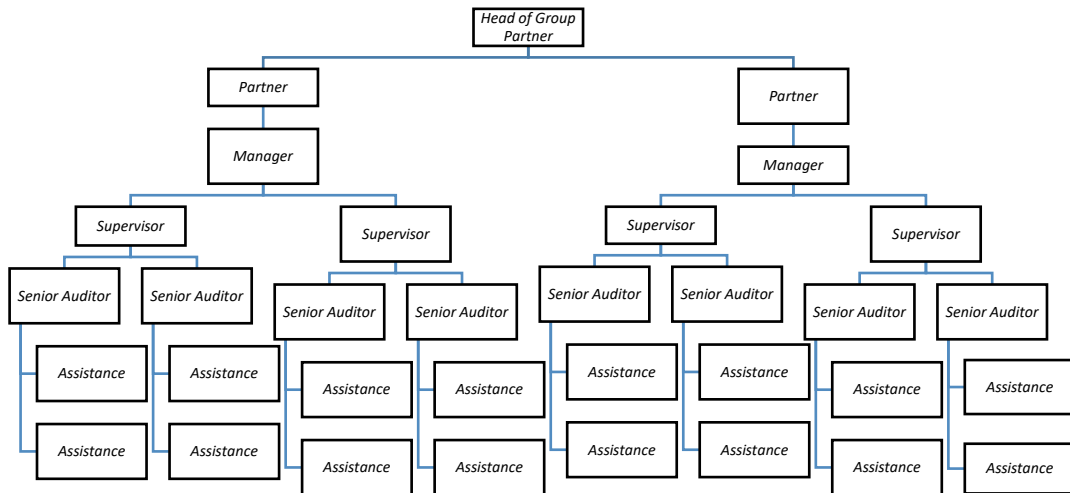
Head of Group Partner

Partner

Manager

Supervisor

Senior Auditor

Assistance

Assistance

Senior Auditor

Assistance

Assistance

Supervisor

Senior Auditor

Assistance

Assistance

Senior Auditor

Assistance

Assistance

Partner

Manager

Supervisor

Senior Auditor

Assistance

Assistance

Senior Auditor

Assistance

Assistance

Supervisor

Senior Auditor

Assistance

Assistance

Senior Auditor

Assistance

Assistance